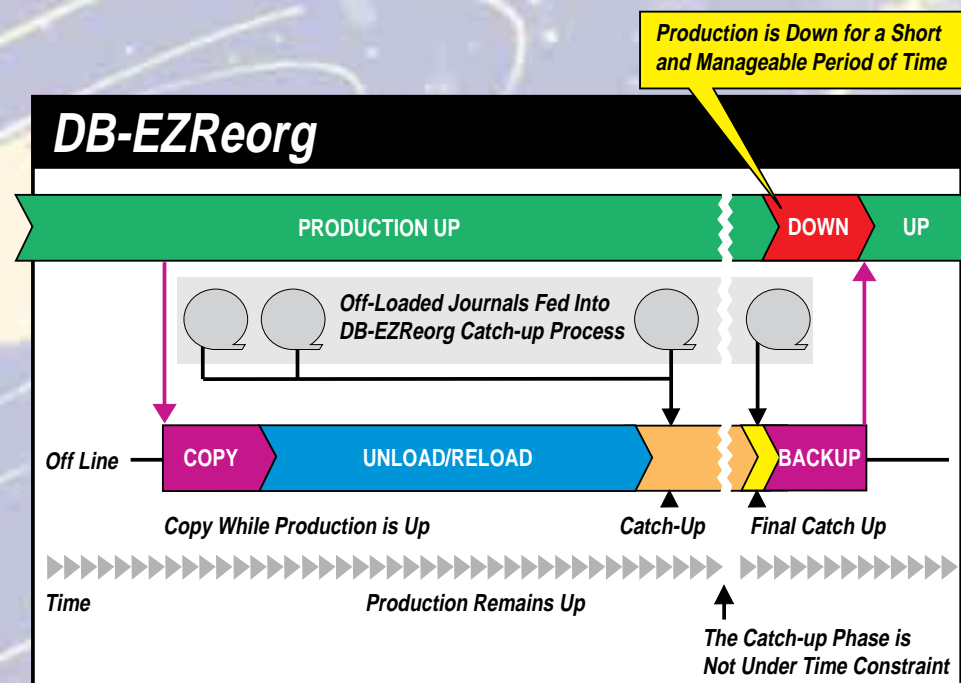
Production is Down for a Short and Manageable Period of Time

DB-EZReorg

PRODUCTION UP

DOWN

UP

Off-Loaded Journals Fed Into DB-EZReorg Catch-up Process

Off Line

COPY

UNLOAD/RELOAD

BACKUP

Copy While Production is Up

Catch-Up

Final Catch Up

Time

Production Remains Up

The Catch-up Phase is Not Under Time Constraint